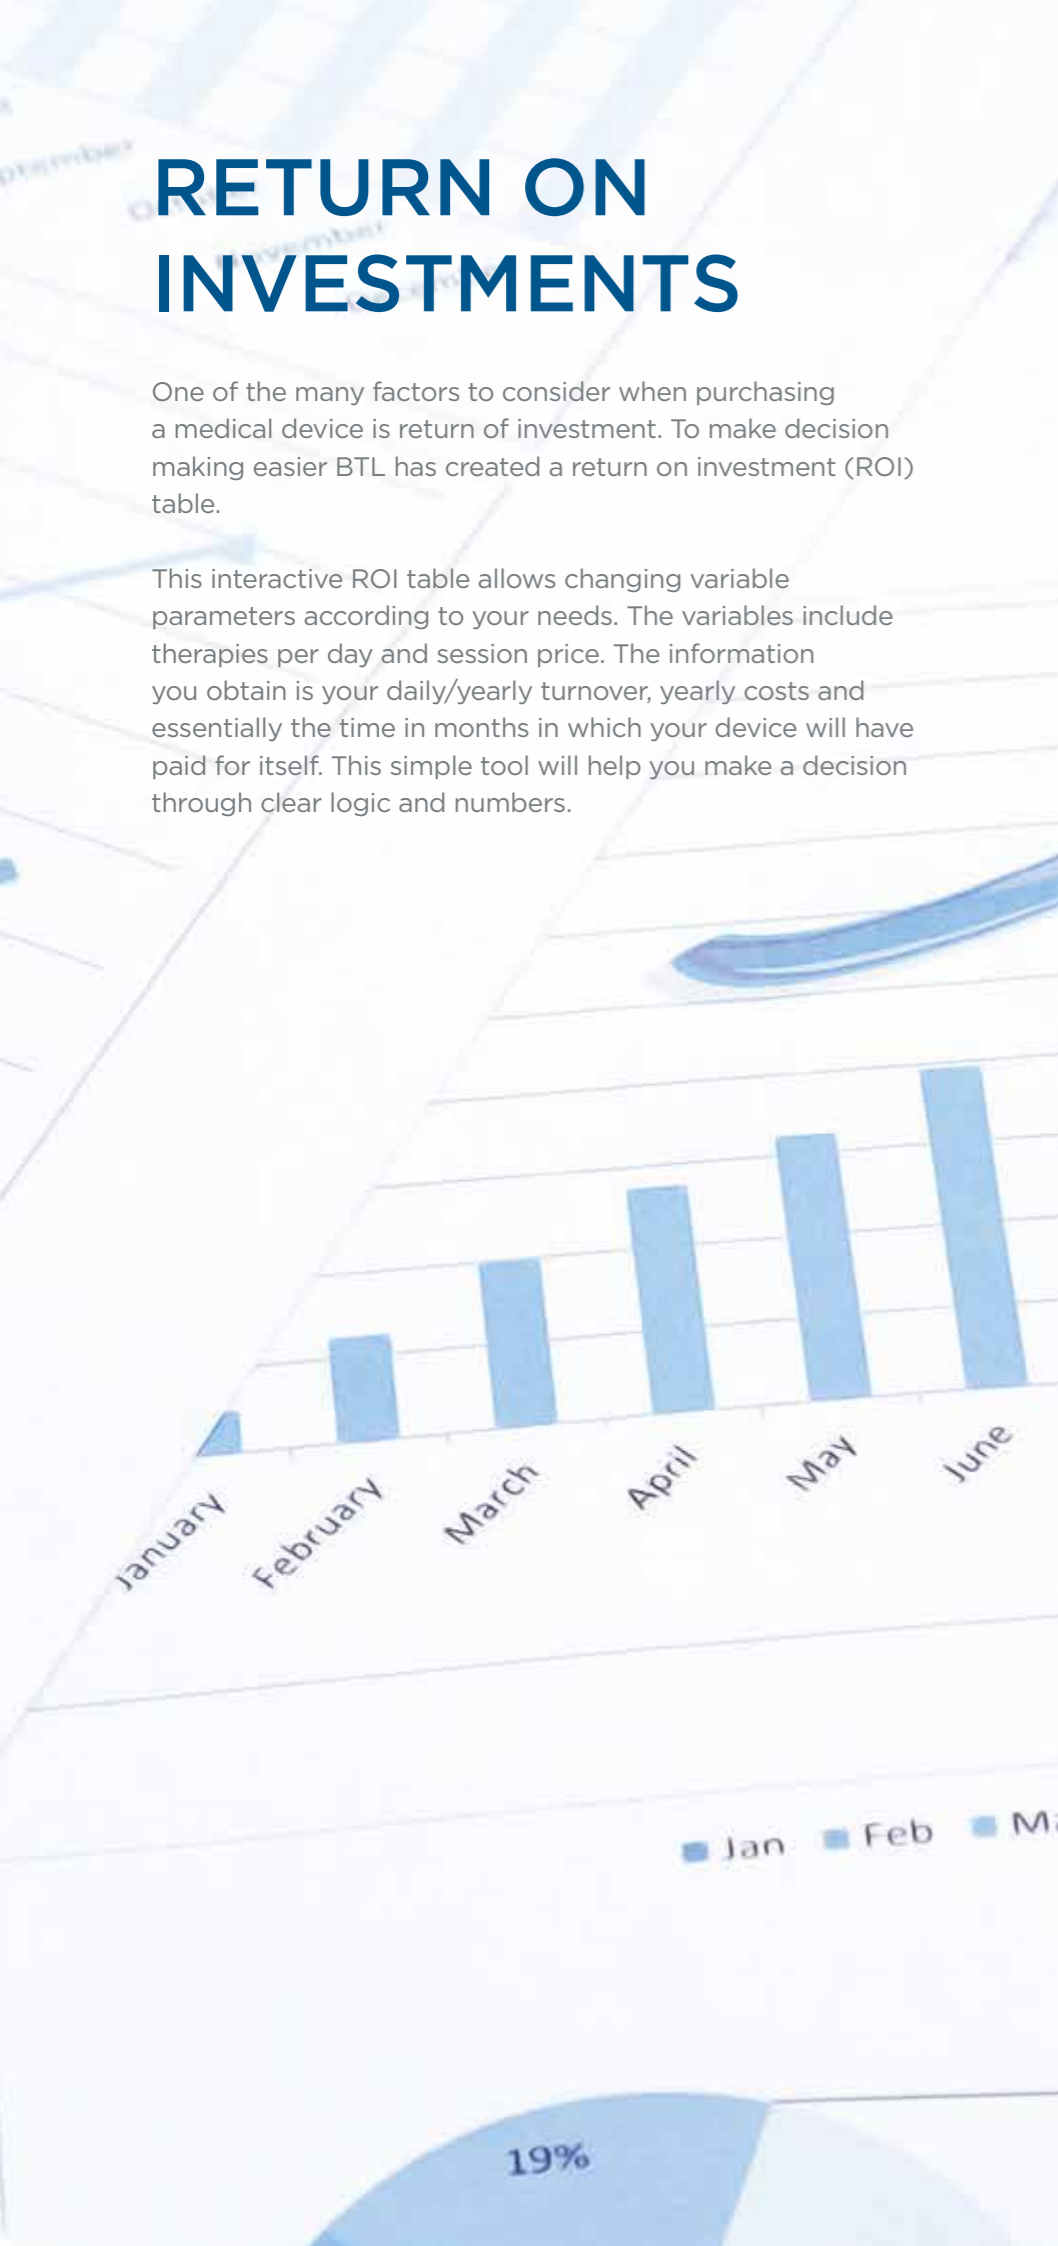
RETURN ON INVESTMENTS

One of the many factors to consider when purchasing a medical device is return of investment. To make decision making easier BTL has created a return on investment (ROI) table.

This interactive ROI table allows changing variable parameters according to your needs. The variables include therapies per day and session price. The information you obtain is your daily/yearly turnover, yearly costs and essentially the time in months in which your device will have paid for itself. This simple tool will help you make a decision through clear logic and numbers.

January
February
March
April
May
June

Jan
Feb
M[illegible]

19%